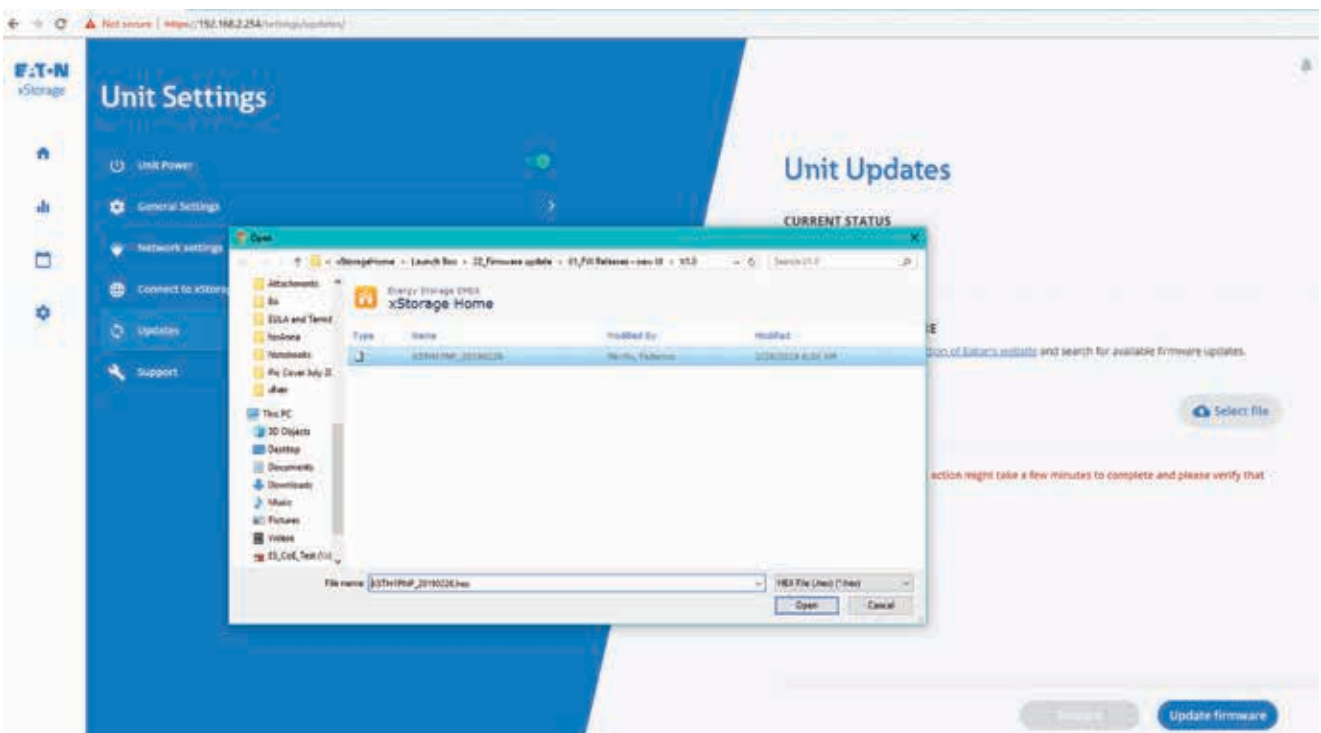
Not secure | https://192.168.2.254/settings/updates/

E:T·N
xStorage

Unit Settings

Unit Power

General Settings

Network settings

Connect to xStora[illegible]

Updates

Support

Unit Updates

CURRENT STATUS

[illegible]E

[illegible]tion of Eaton's website and search for available firmware updates.

Select file

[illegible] action might take a few minutes to complete and please verify that

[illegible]

Update firmware

Open

xStorageHome › Launch Box › 22_Firmware update › 01_FW Releases - rev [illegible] › V1.0

Search V1.0

Attachments
Bo
EULA and Termi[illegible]
Nodona
Notebooks
Pic Cover July 2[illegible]
dhan
This PC
3D Objects
Desktop
Documents
Downloads
Music
Pictures
Videos
ES_CoE_Test (\\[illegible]

Energy Storage EMEA
xStorage Home

Type
Name
Modified By
Modified

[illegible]
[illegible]
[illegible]

File name: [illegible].hex

HEX File (.hex) (*.hex)

Open
Cancel